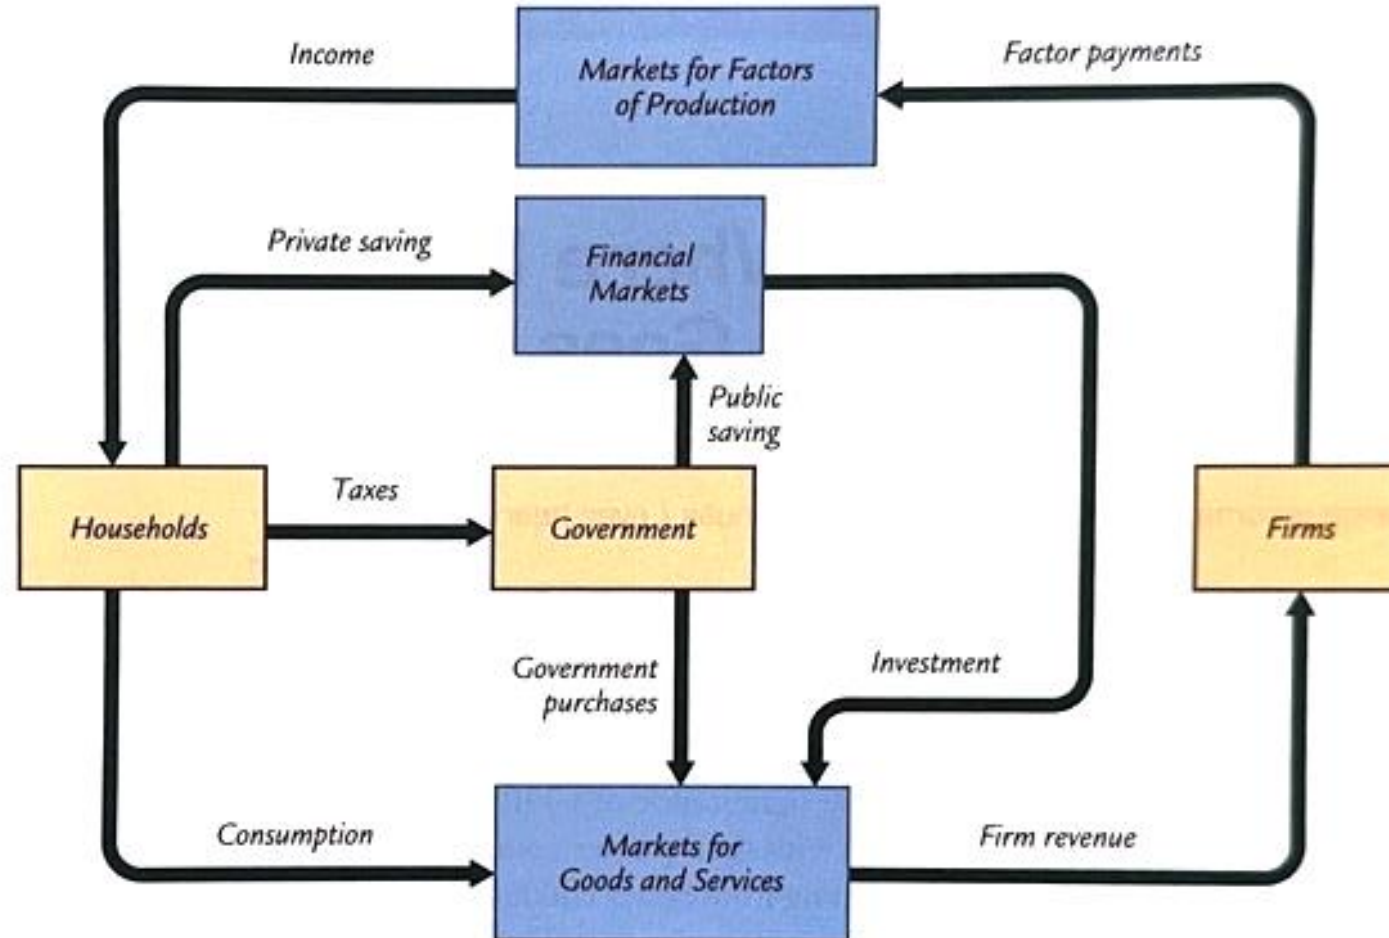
Income

Markets for Factors of Production

Factor payments

Private saving

Financial Markets

Public saving

Households

Taxes

Government

Firms

Government purchases

Investment

Consumption

Markets for Goods and Services

Firm revenue